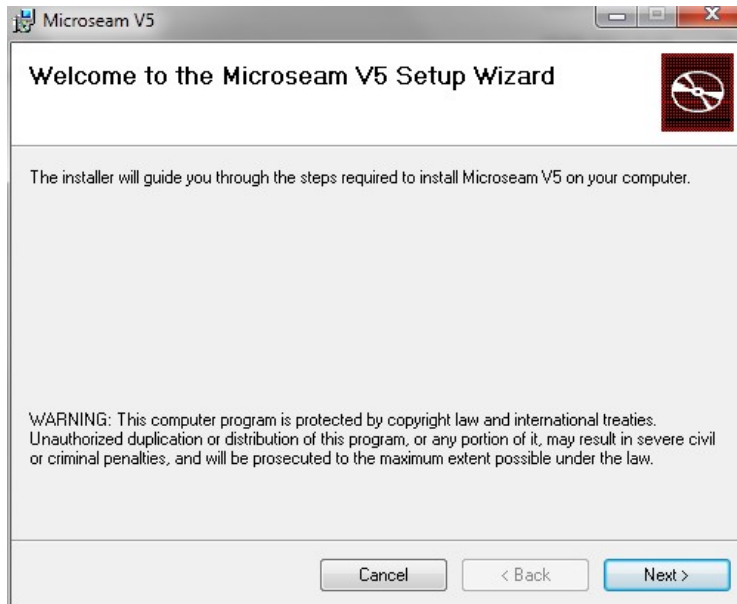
Microseam V5

Welcome to the Microseam V5 Setup Wizard

The installer will guide you through the steps required to install Microseam V5 on your computer.

WARNING: This computer program is protected by copyright law and international treaties. Unauthorized duplication or distribution of this program, or any portion of it, may result in severe civil or criminal penalties, and will be prosecuted to the maximum extent possible under the law.

Cancel
< Back
Next >